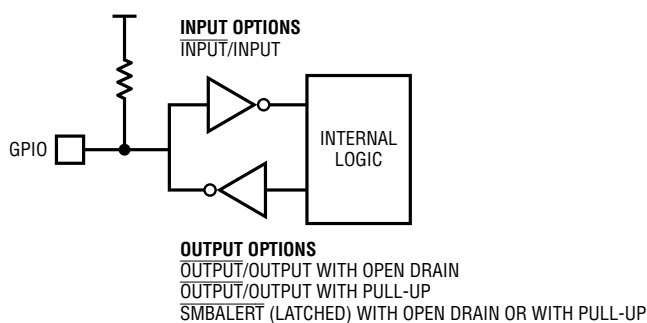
INPUT OPTIONS
$\overline{\text{INPUT}}$/INPUT

GPIO

INTERNAL LOGIC

OUTPUT OPTIONS
$\overline{\text{OUTPUT}}$/OUTPUT WITH OPEN DRAIN
$\overline{\text{OUTPUT}}$/OUTPUT WITH PULL-UP
$\overline{\text{SMBALERT}}$ (LATCHED) WITH OPEN DRAIN OR WITH PULL-UP